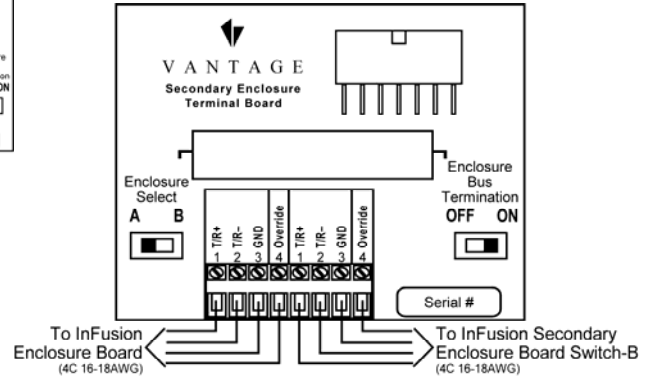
e
on
ON

VANTAGE
Secondary Enclosure
Terminal Board

Enclosure
Select
A B

Enclosure
Bus
Termination
OFF ON

T/R+ T/R- GND Override T/R+ T/R- GND Override
1 2 3 4 1 2 3 4

Serial #

To InFusion
Enclosure Board
(4C 16-18AWG)

To InFusion Secondary
Enclosure Board Switch-B
(4C 16-18AWG)